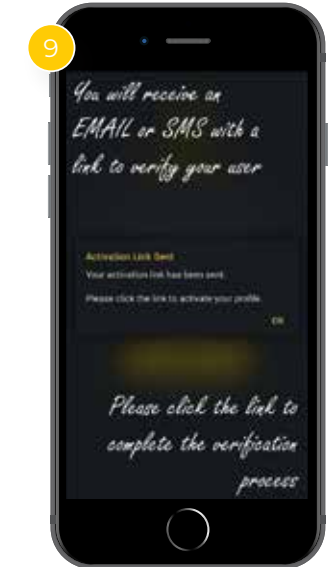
9

You will receive an EMAIL or SMS with a link to verify your user

Activation Link Sent

Your activation link has been send.

Please click the link to activate your profile.

OK

Please click the link to complete the verification process